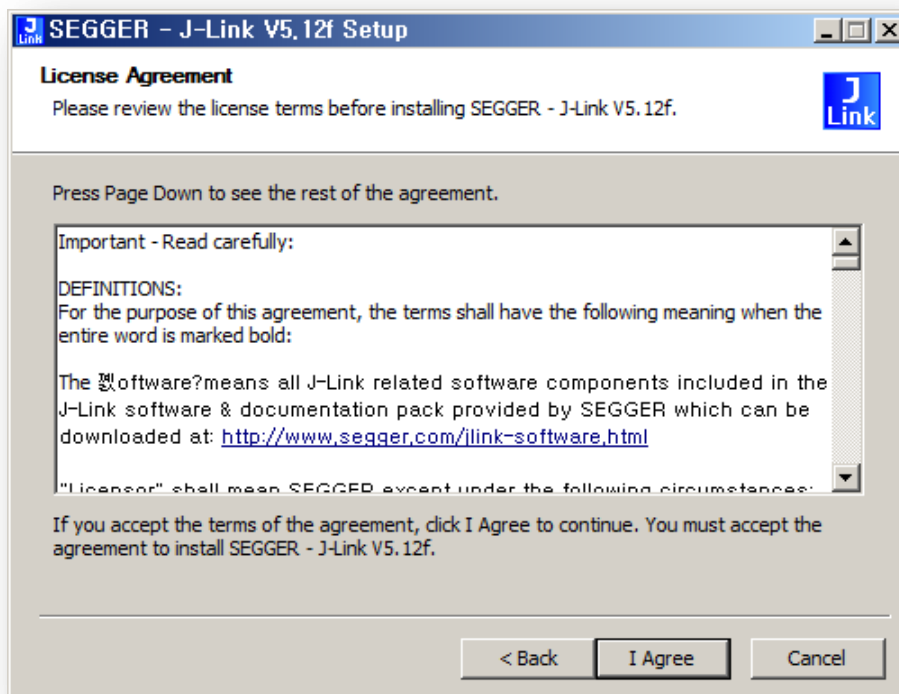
SEGGER - J-Link V5.12f Setup

License Agreement

Please review the license terms before installing SEGGER - J-Link V5.12f.

J Link

Press Page Down to see the rest of the agreement.

Important - Read carefully:

DEFINITIONS:
For the purpose of this agreement, the terms shall have the following meaning when the entire word is marked bold:

The 쬞oftware?means all J-Link related software components included in the J-Link software & documentation pack provided by SEGGER which can be downloaded at: http://www.segger.com/jlink-software.html

"Licensor" shall mean SEGGER except under the following circumstances:

If you accept the terms of the agreement, click I Agree to continue. You must accept the agreement to install SEGGER - J-Link V5.12f.

< Back

I Agree

Cancel